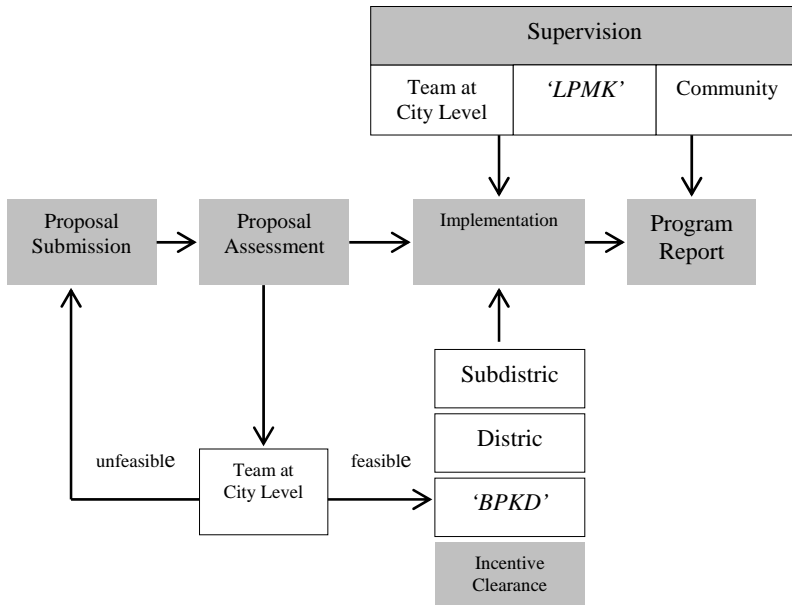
Supervision

Team at City Level

'LPMK'

Community

Proposal Submission

Proposal Assessment

Implementation

Program Report

Subdistric

Distric

unfeasible

Team at City Level

feasible

'BPKD'

Incentive Clearance